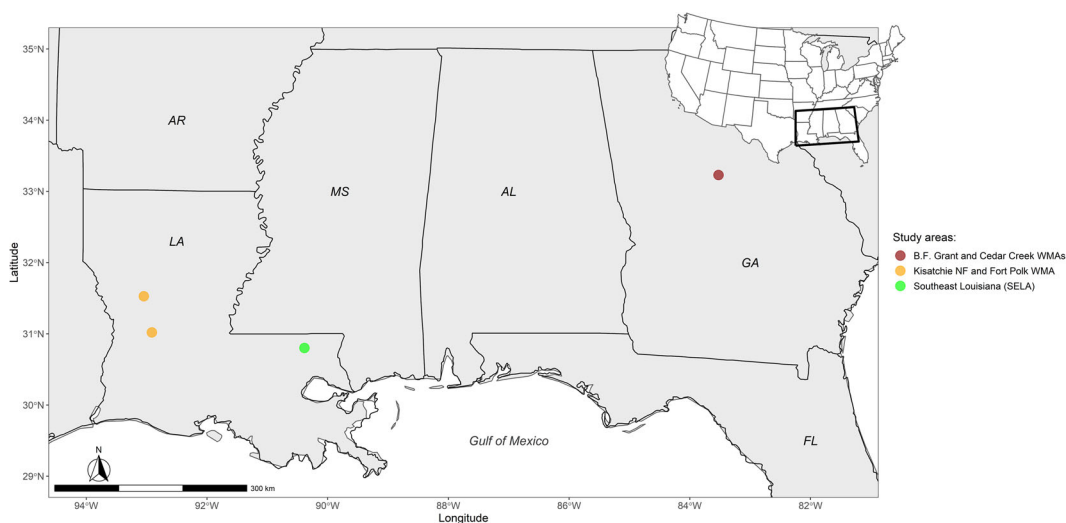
35°N
34°N
33°N
32°N
31°N
30°N
29°N
Latitude

AR
MS
AL
GA
LA
FL
Gulf of Mexico

N
300 km

94°W 92°W 90°W 88°W 86°W 84°W 82°W
Longitude

Study areas:
B.F. Grant and Cedar Creek WMAs
Kisatchie NF and Fort Polk WMA
Southeast Louisiana (SELA)